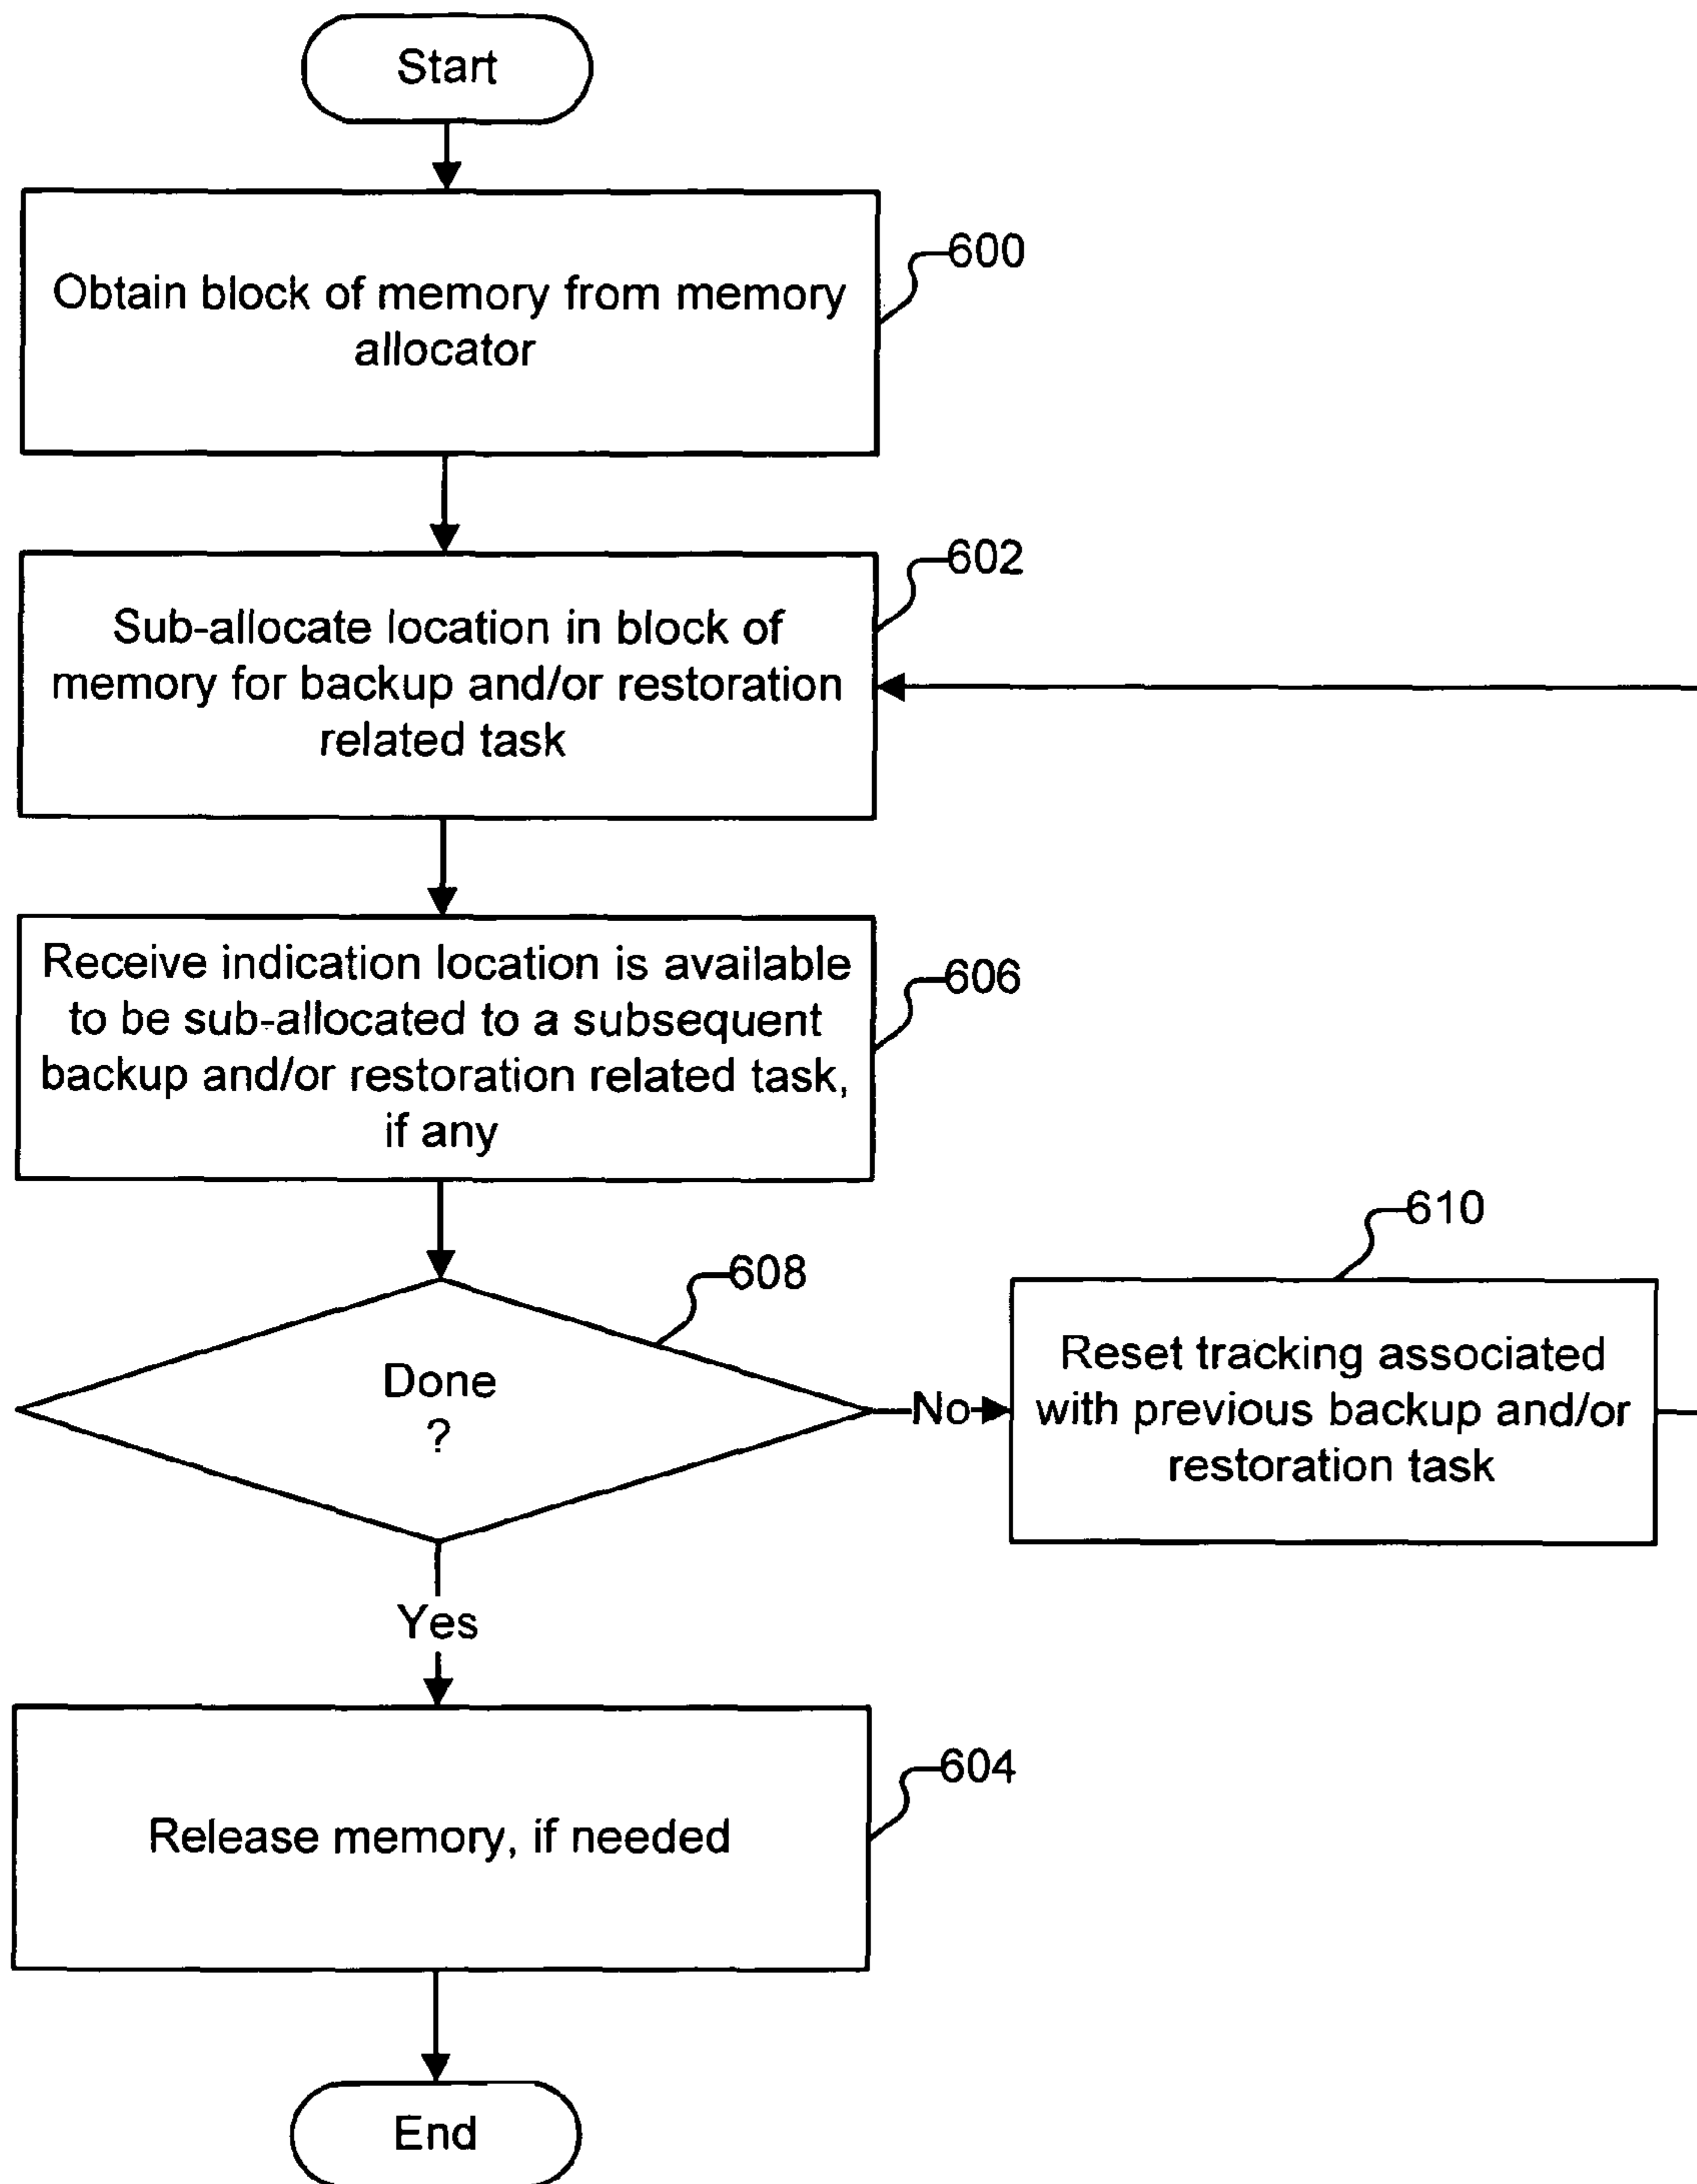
Start

Obtain block of memory from memory allocator

600

Sub-allocate location in block of memory for backup and/or restoration related task

602

Receive indication location is available to be sub-allocated to a subsequent backup and/or restoration related task, if any

606

Done ?

608

No

Reset tracking associated with previous backup and/or restoration task

610

Yes

Release memory, if needed

604

End